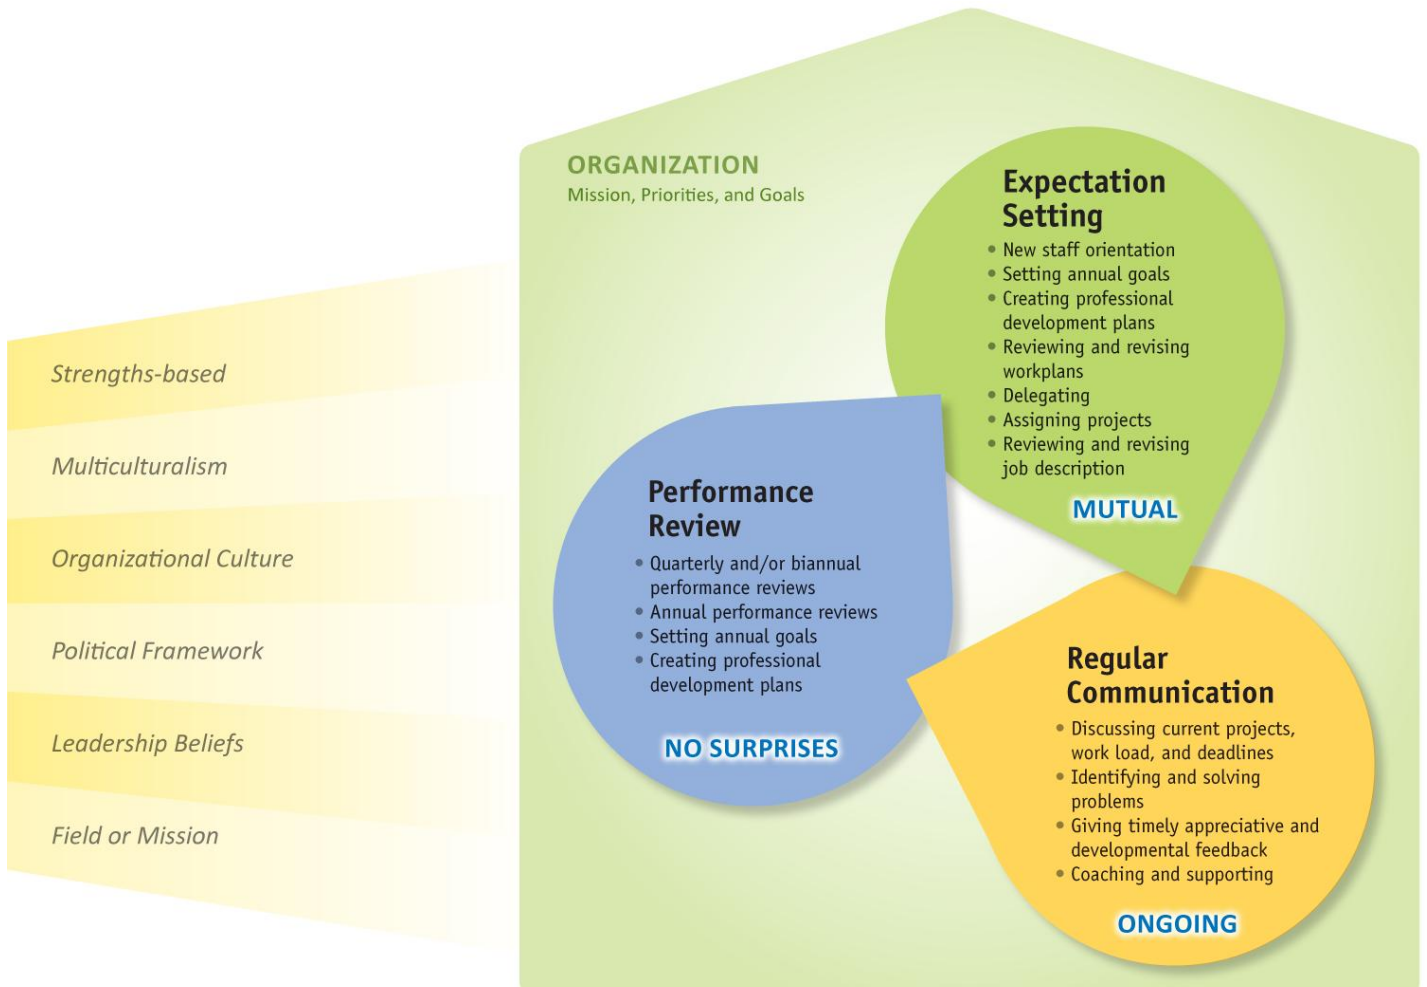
Strengths-based

Multiculturalism

Organizational Culture

Political Framework

Leadership Beliefs

Field or Mission

ORGANIZATION
Mission, Priorities, and Goals

Expectation Setting
• New staff orientation
• Setting annual goals
• Creating professional development plans
• Reviewing and revising workplans
• Delegating
• Assigning projects
• Reviewing and revising job description

MUTUAL

Performance Review
• Quarterly and/or biannual performance reviews
• Annual performance reviews
• Setting annual goals
• Creating professional development plans

NO SURPRISES

Regular Communication
• Discussing current projects, work load, and deadlines
• Identifying and solving problems
• Giving timely appreciative and developmental feedback
• Coaching and supporting

ONGOING